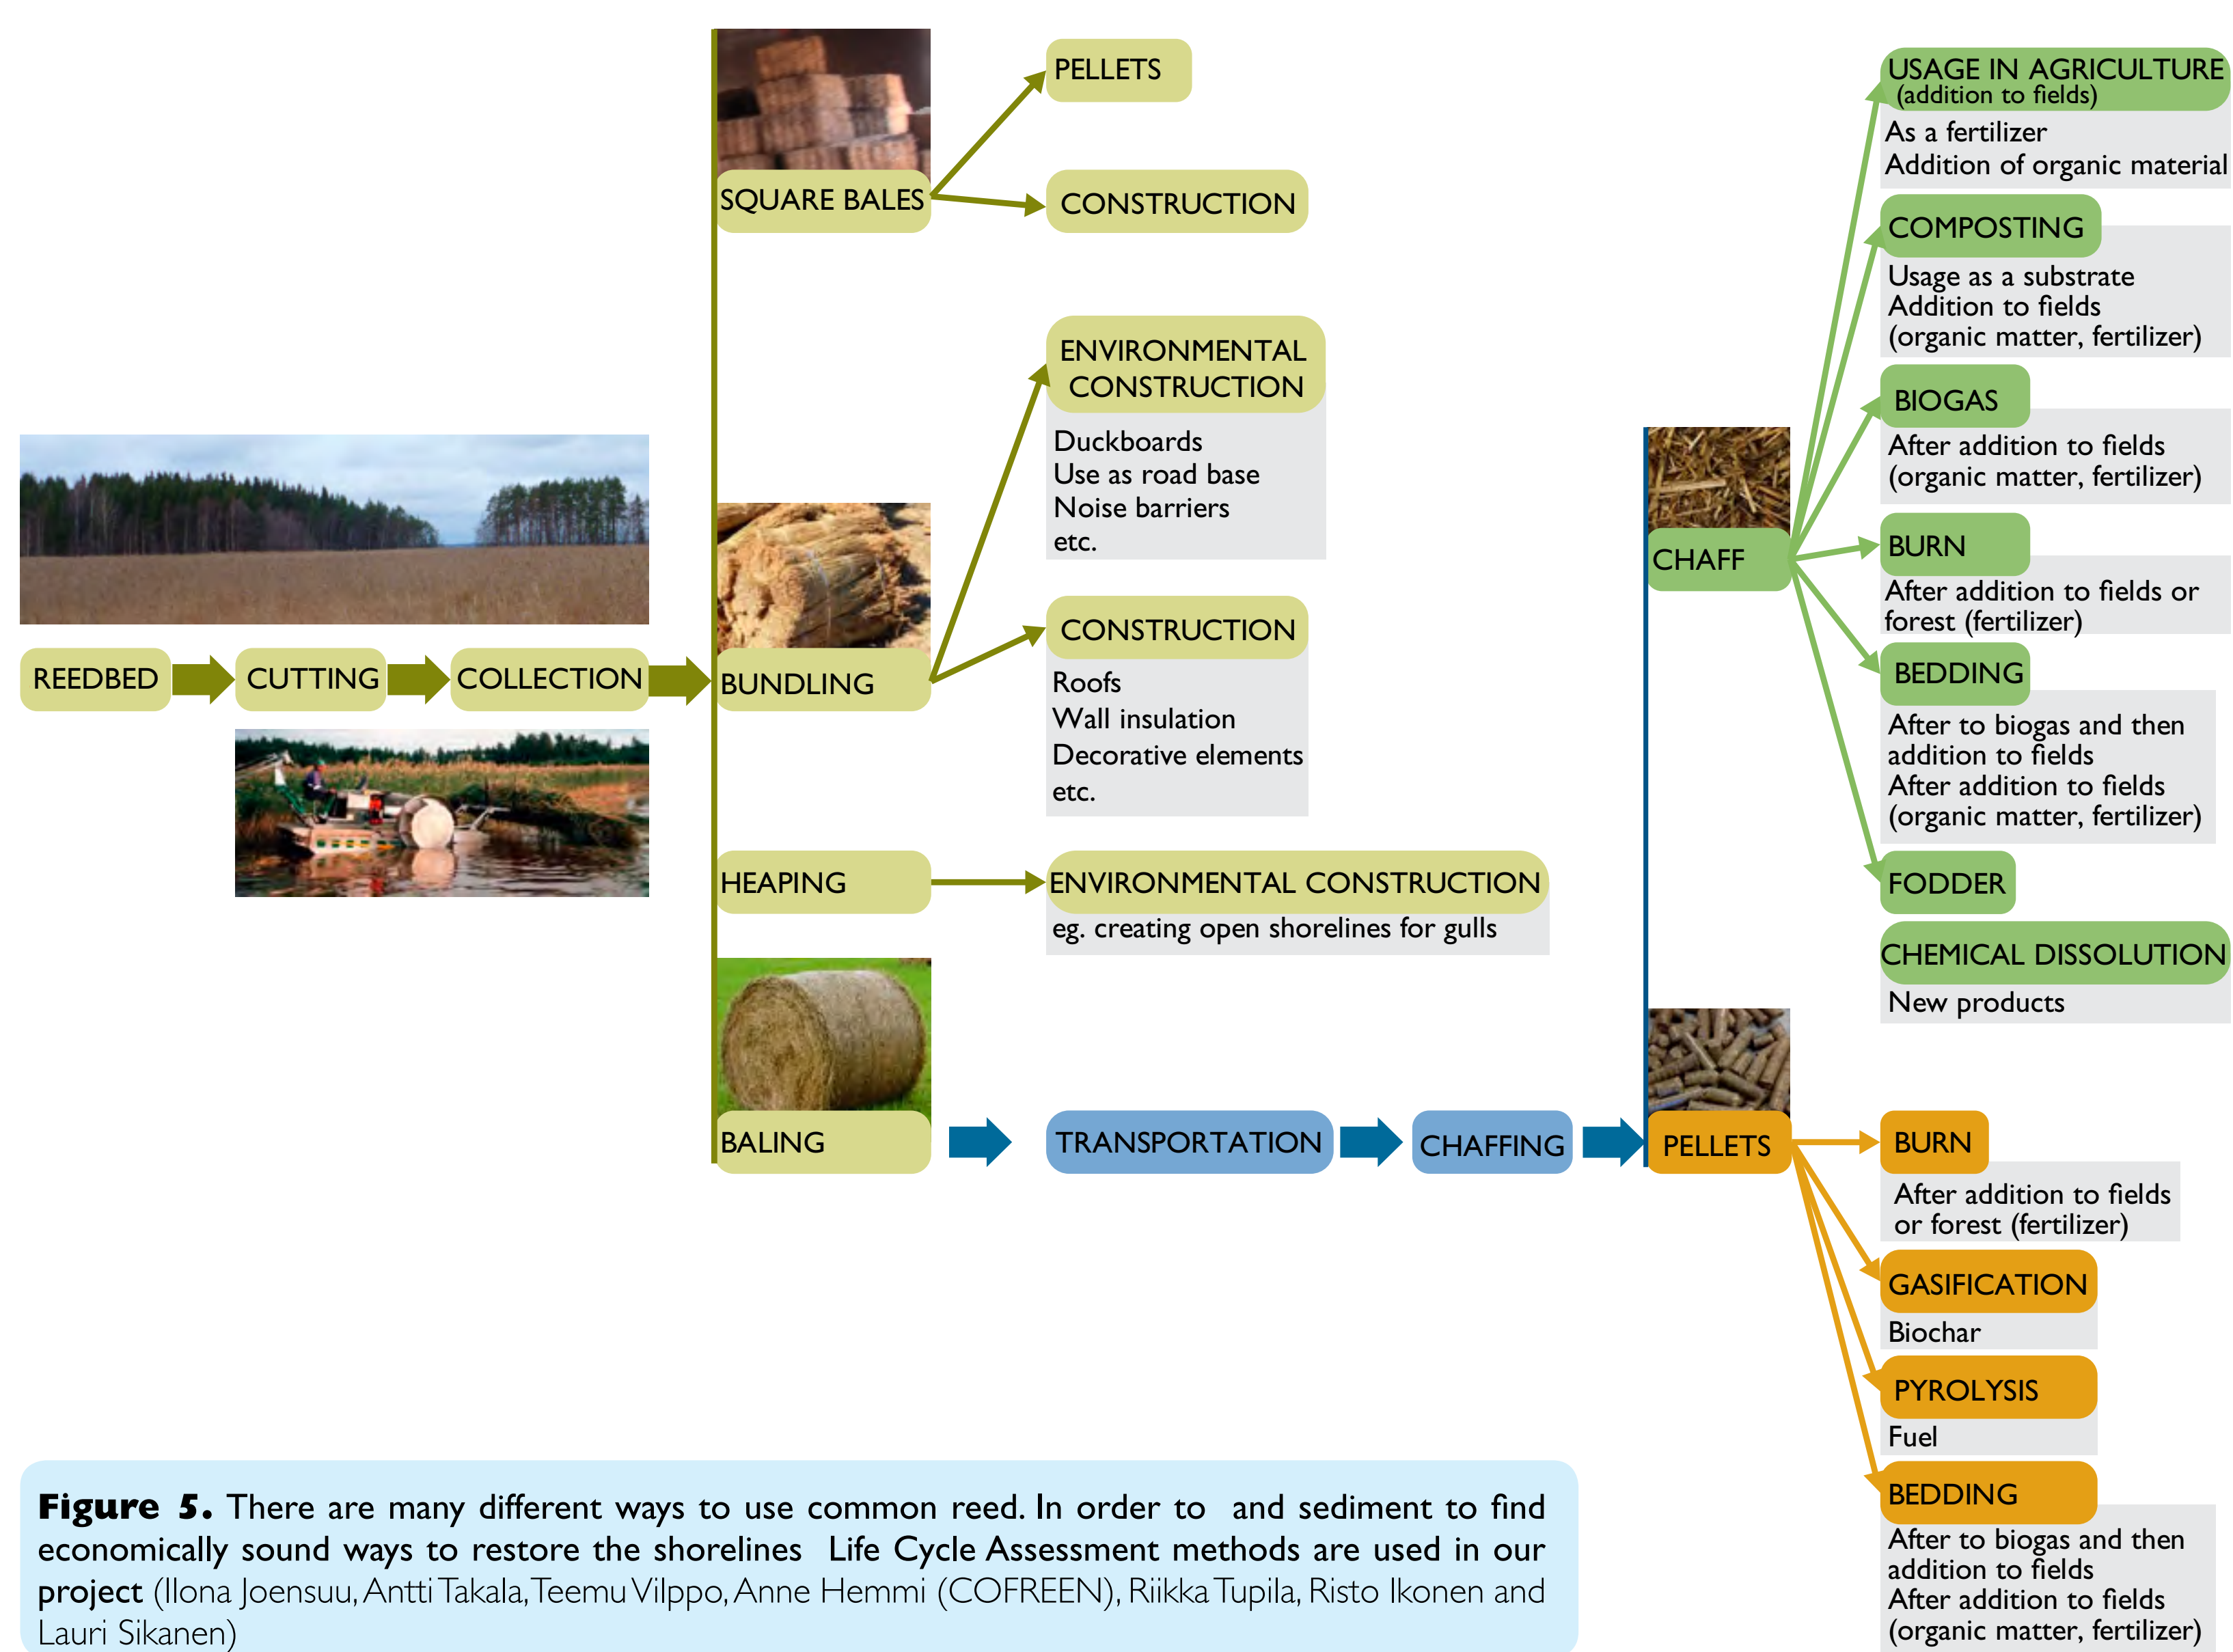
REEDBED
CUTTING
COLLECTION

SQUARE BALES
PELLETS
CONSTRUCTION

BUNDLING
ENVIRONMENTAL CONSTRUCTION
Duckboards
Use as road base
Noise barriers
etc.

CONSTRUCTION
Roofs
Wall insulation
Decorative elements
etc.

HEAPING
ENVIRONMENTAL CONSTRUCTION
eg. creating open shorelines for gulls

BALING
TRANSPORTATION
CHAFFING

CHAFF
USAGE IN AGRICULTURE (addition to fields)
As a fertilizer
Addition of organic material

COMPOSTING
Usage as a substrate
Addition to fields
(organic matter, fertilizer)

BIOGAS
After addition to fields
(organic matter, fertilizer)

BURN
After addition to fields or forest (fertilizer)

BEDDING
After to biogas and then addition to fields
After addition to fields
(organic matter, fertilizer)

FODDER

CHEMICAL DISSOLUTION
New products

PELLETS
BURN
After addition to fields or forest (fertilizer)

GASIFICATION
Biochar

PYROLYSIS
Fuel

BEDDING
After to biogas and then addition to fields
After addition to fields
(organic matter, fertilizer)

**Figure 5.** There are many different ways to use common reed. In order to and sediment to find economically sound ways to restore the shorelines Life Cycle Assessment methods are used in our project (Ilona Joensuu, Antti Takala, Teemu Vilppo, Anne Hemmi (COFREEN), Riikka Tupila, Risto Ikonen and Lauri Sikanen)